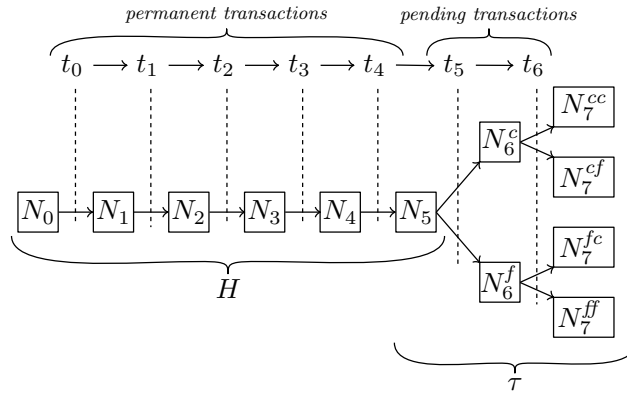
*permanent transactions*

*pending transactions*

$t_0 \longrightarrow t_1 \longrightarrow t_2 \longrightarrow t_3 \longrightarrow t_4 \longrightarrow t_5 \longrightarrow t_6$

$N_0$ $N_1$ $N_2$ $N_3$ $N_4$ $N_5$

$N_6^c$ $N_6^f$

$N_7^{cc}$ $N_7^{cf}$ $N_7^{fc}$ $N_7^{ff}$

$H$

$\tau$